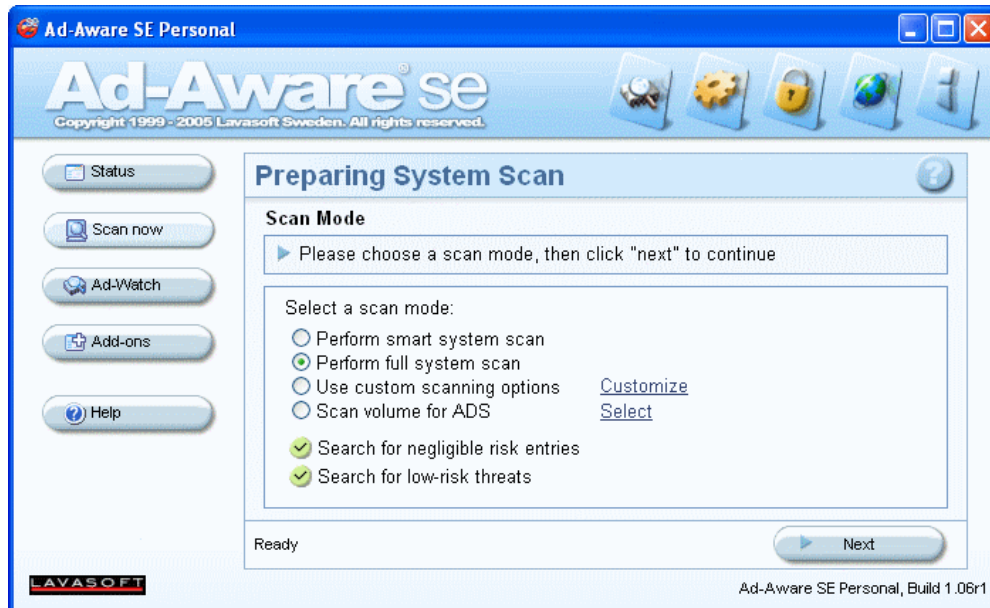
Ad-Aware SE Personal

Ad-Aware® se
Copyright 1999 - 2005 Lavasoft Sweden. All rights reserved.

Status
Scan now
Ad-Watch
Add-ons
Help

Preparing System Scan

Scan Mode

Please choose a scan mode, then click "next" to continue

Select a scan mode:
Perform smart system scan
Perform full system scan
Use custom scanning options Customize
Scan volume for ADS Select

Search for negligible risk entries
Search for low-risk threats

Ready

Next

LAVASOFT

Ad-Aware SE Personal, Build 1.06r1